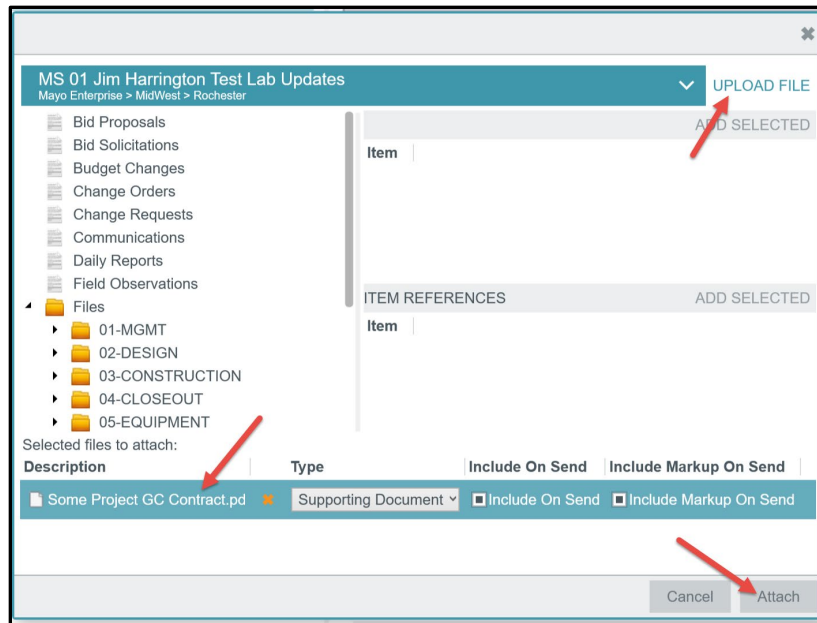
MS 01 Jim Harrington Test Lab Updates
Mayo Enterprise > MidWest > Rochester

UPLOAD FILE

Bid Proposals
Bid Solicitations
Budget Changes
Change Orders
Change Requests
Communications
Daily Reports
Field Observations
Files
01-MGMT
02-DESIGN
03-CONSTRUCTION
04-CLOSEOUT
05-EQUIPMENT

ADD SELECTED
Item

ITEM REFERENCES
ADD SELECTED
Item

Selected files to attach:

| Description | Type | Include On Send | Include Markup On Send |
|---|---|---|---|
| Some Project GC Contract.pd | Supporting Document | Include On Send | Include Markup On Send |

Cancel
Attach